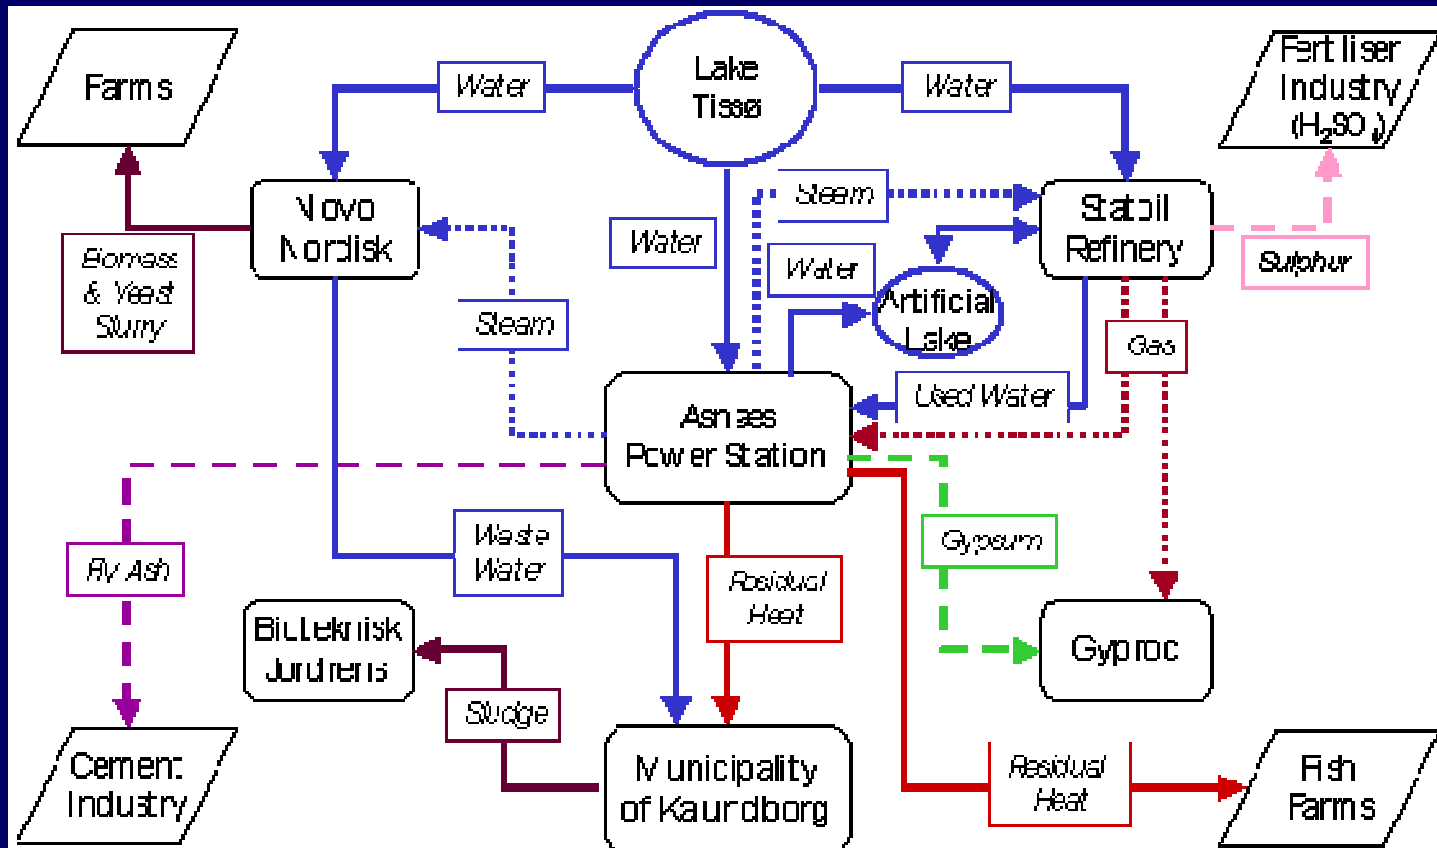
Farms

Water

Lake Tissø

Water

Fertiliser Industry ($H_2SO_4$)

Novo Nordisk

Steam

Statoil Refinery

Biomass & Yeast Slurry

Water

Water

Artificial Lake

Sulphur

Steam

Gas

Asnaes Power Station

Used Water

Fly Ash

Waste Water

Gypsum

Residual Heat

Bioteknisk Jordrens

Gyproc

Sludge

Cement Industry

Municipality of Kalundborg

Residual Heat

Fish Farms